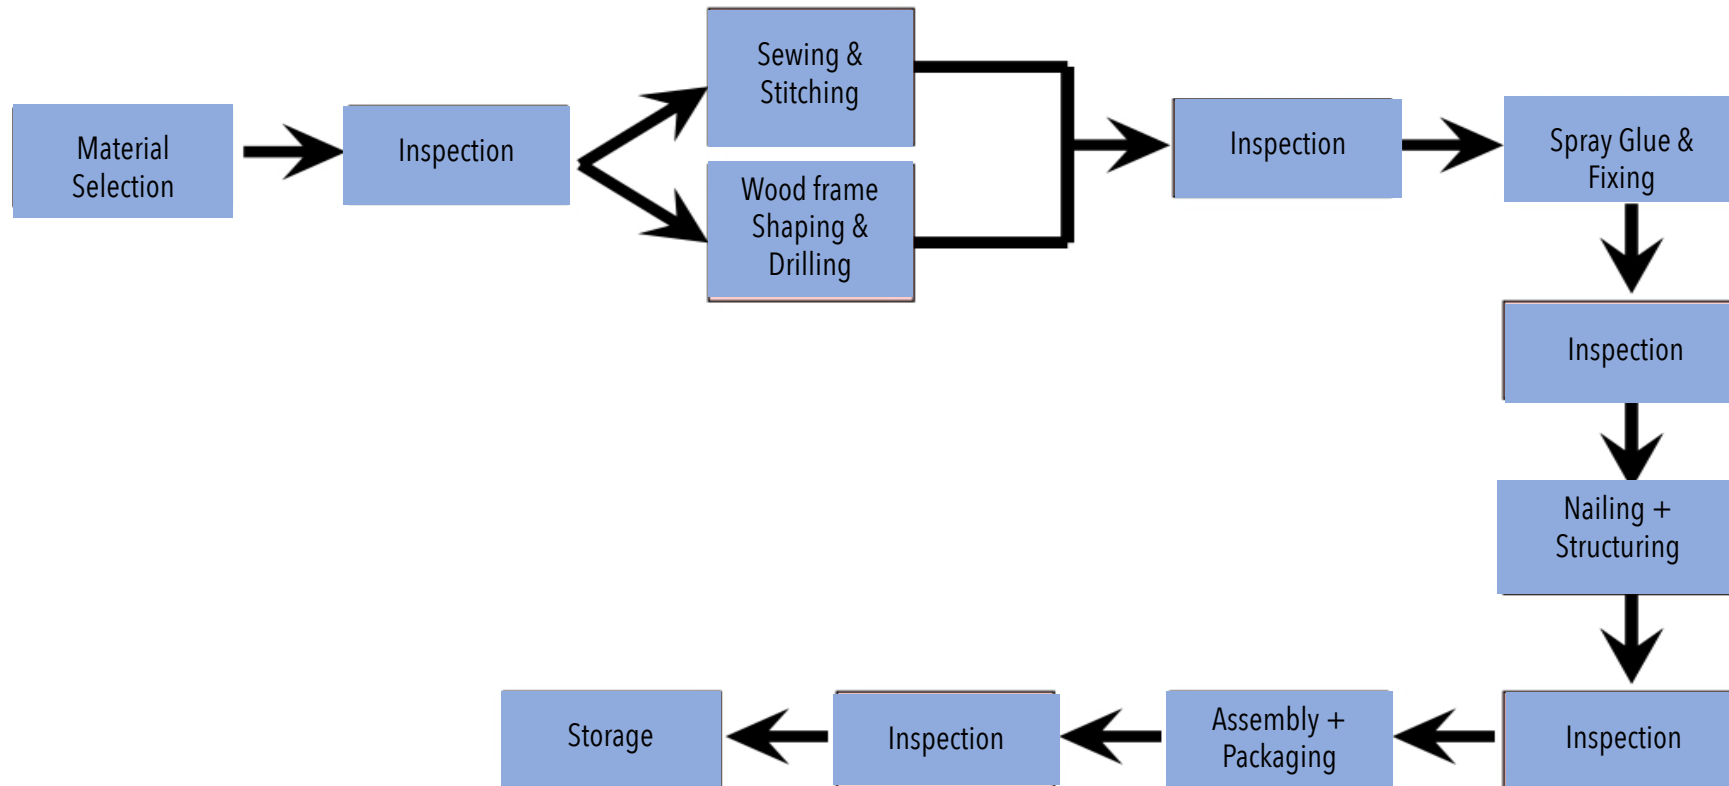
Material Selection

Inspection

Sewing & Stitching

Wood frame Shaping & Drilling

Inspection

Spray Glue & Fixing

Inspection

Nailing + Structuring

Inspection

Assembly + Packaging

Inspection

Storage